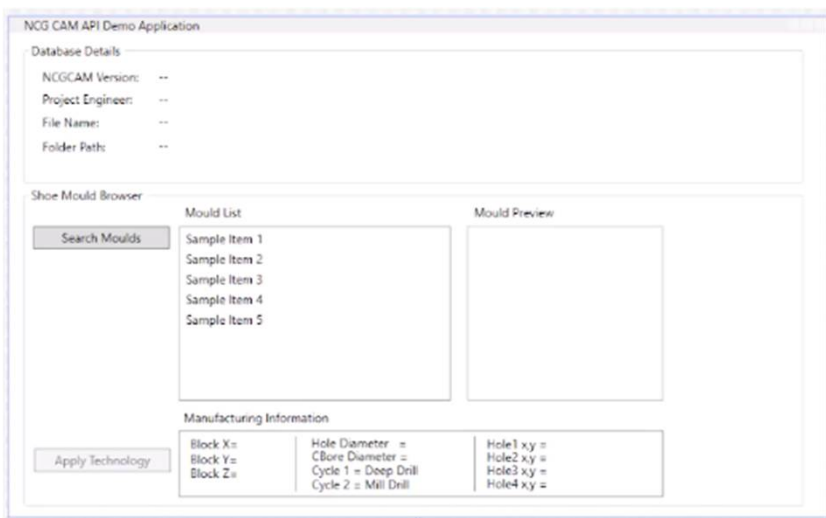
NCG CAM API Demo Application

Database Details

NCGCAM Version: --

Project Engineer: --

File Name: --

Folder Path: --

Shoe Mould Browser

Search Moulds

Mould List

Sample Item 1
Sample Item 2
Sample Item 3
Sample Item 4
Sample Item 5

Mould Preview

Manufacturing Information

Apply Technology

Block X=
Block Y=
Block Z=

Hole Diameter =
CBore Diameter =
Cycle 1 = Deep Drill
Cycle 2 = Mill Drill

Hole1 x,y =
Hole2 x,y =
Hole3 x,y =
Hole4 x,y =